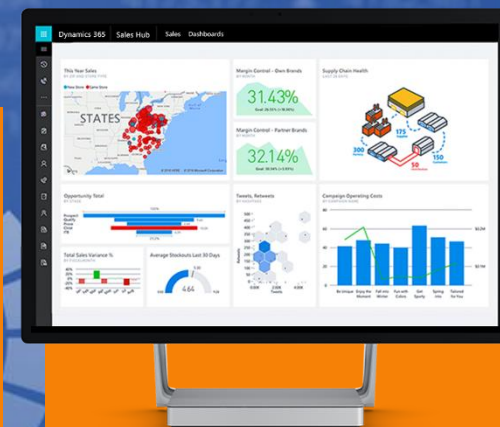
Dynamics 365 Sales Hub Sales Dashboards

This Year Sales

STATES

Margin Control - Own Brands

31.43%

Margin Control - Partner Brands

32.14%

Supply Chain Health

175

300

50

Opportunity Total

Tweets, Retweets

Campaign Operating Costs

Total Sales Variance %

Average Stockouts Last 30 Days

464